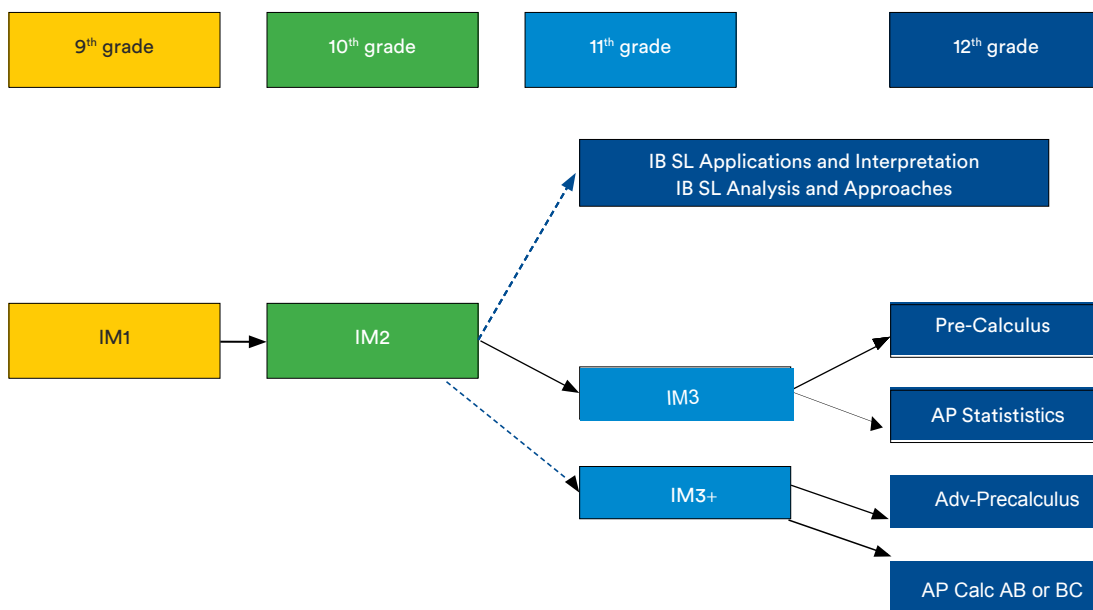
9$^{th}$ grade

10$^{th}$ grade

11$^{th}$ grade

12$^{th}$ grade

IB SL Applications and Interpretation
IB SL Analysis and Approaches

IM1

IM2

Pre-Calculus

IM3

AP Statistics

IM3+

Adv-Precalculus

AP Calc AB or BC